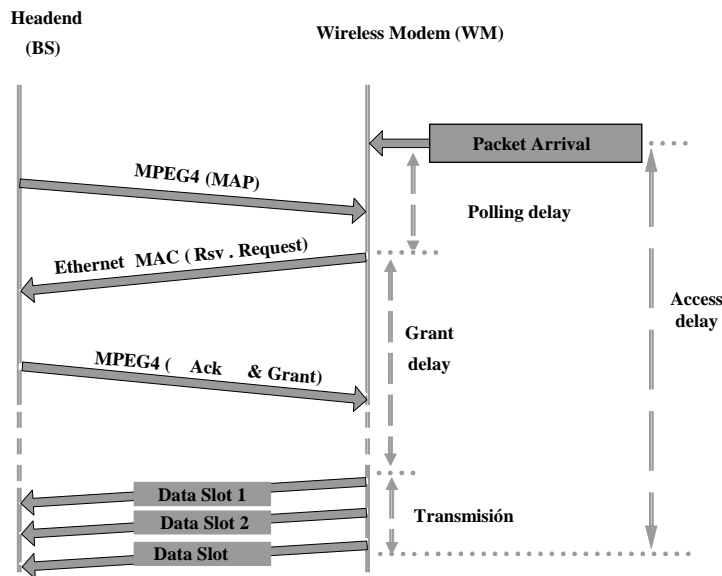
Headend
(BS)

Wireless Modem (WM)

Packet Arrival

MPEG4 (MAP)

Polling delay

Ethernet MAC ( Rsv . Request)

Access delay

Grant delay

MPEG4 ( Ack & Grant)

Data Slot 1

Data Slot 2

Data Slot

Transmisión